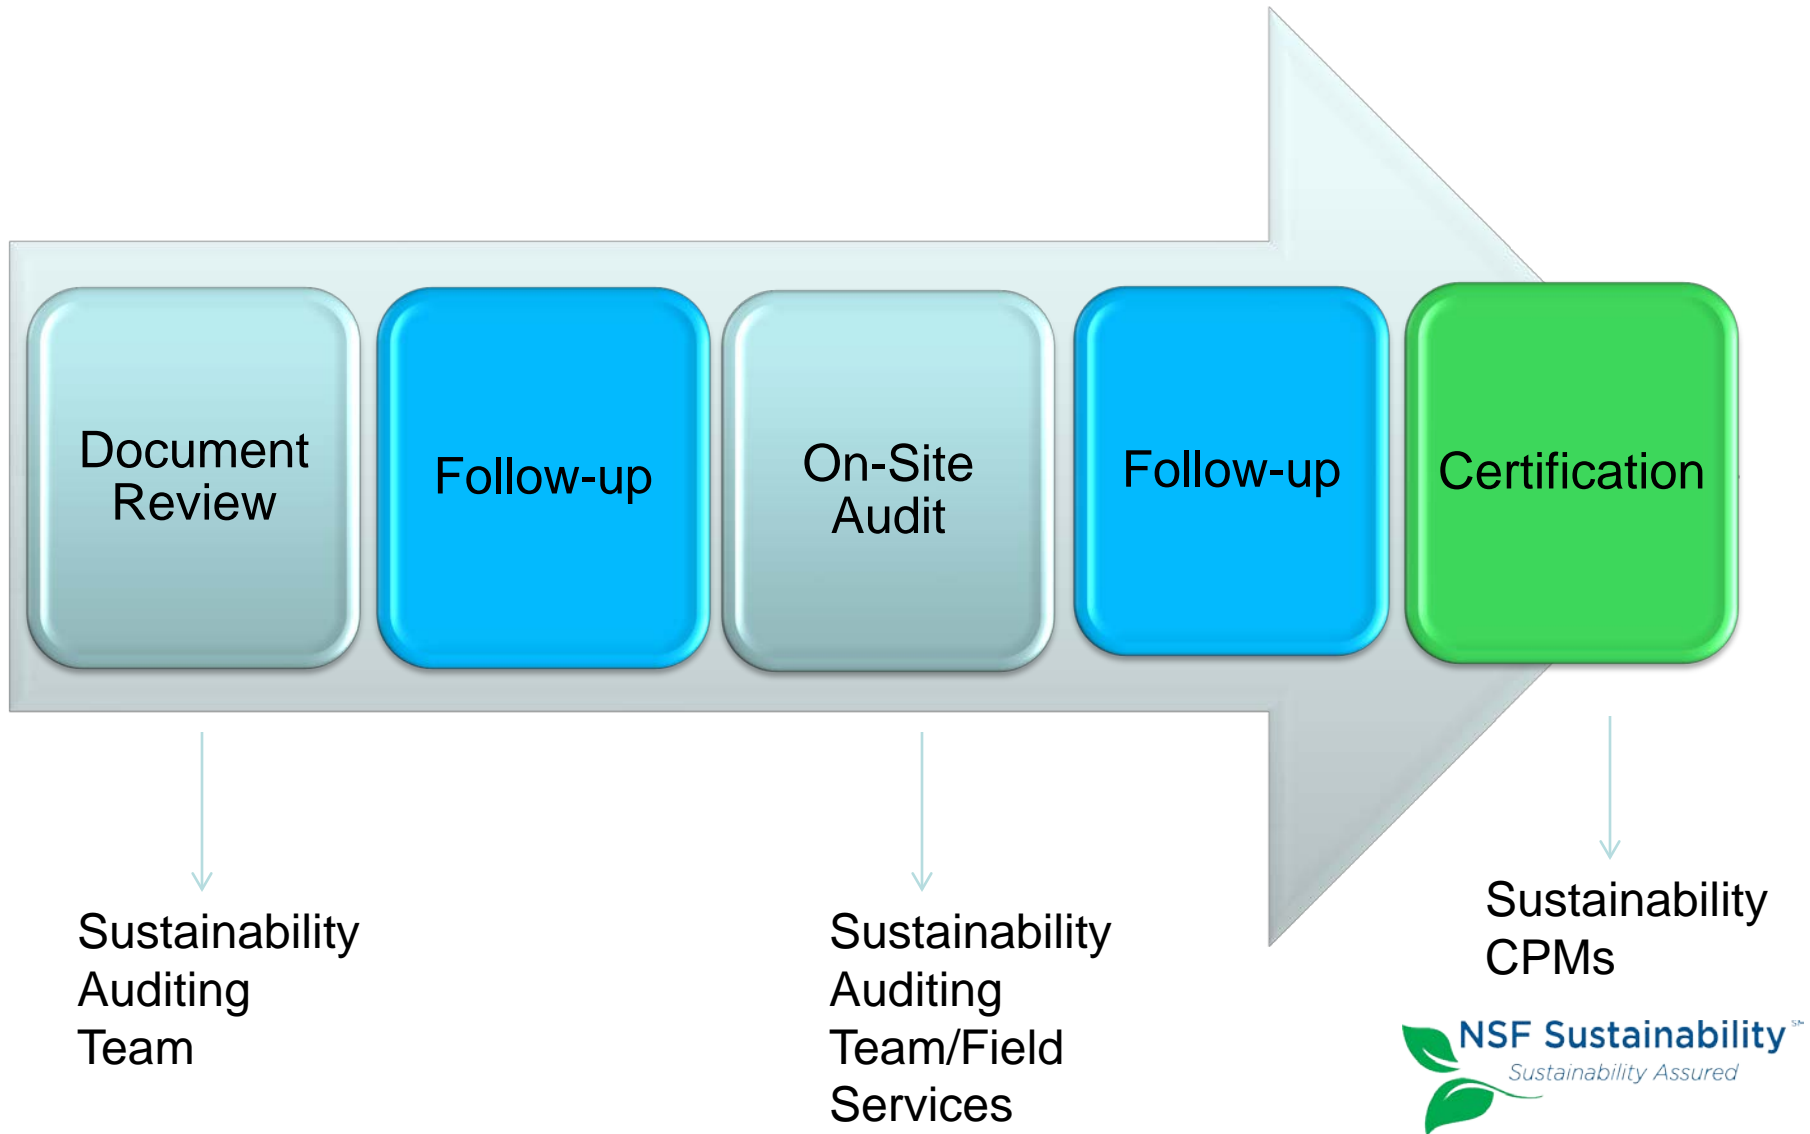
Document Review

Follow-up

On-Site Audit

Follow-up

Certification

Sustainability Auditing Team

Sustainability Auditing Team/Field Services

Sustainability CPMs

NSF Sustainability℠
Sustainability Assured